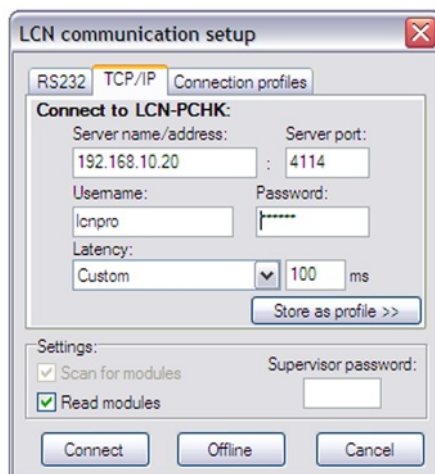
LCN communication setup

RS232 TCP/IP Connection profiles

Connect to LCN-PCHK:

Server name/address: 192.168.10.20 : Server port: 4114

Username: lcnpro

Password: ******

Latency: Custom 100 ms

Store as profile >>

Settings:

Scan for modules

Read modules

Supervisor password:

Connect Offline Cancel